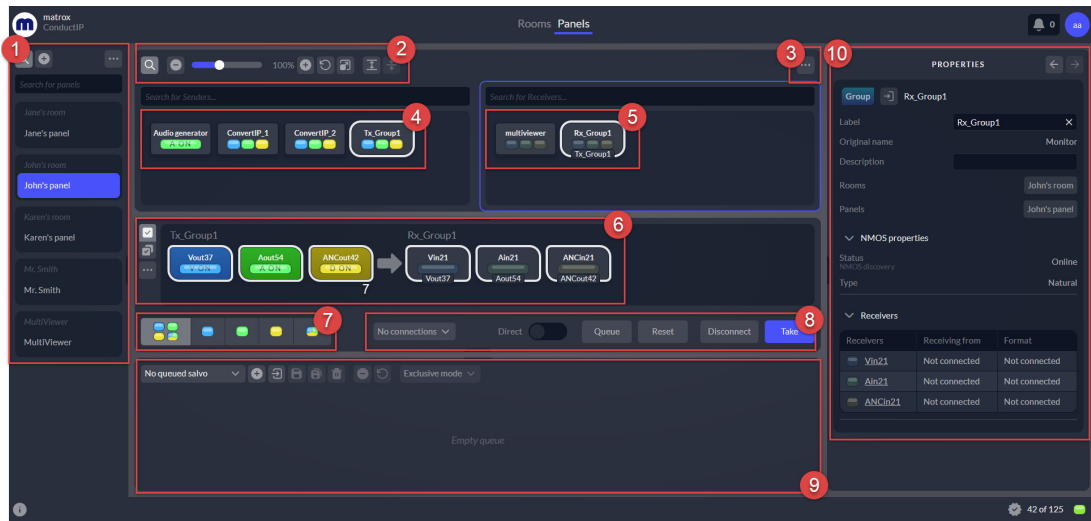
matrox ConductIP

Rooms Panels

0 aa

1 2 3 10

Search for panels

Jane's room
Jane's panel

John's room
John's panel

Karen's room
Karen's panel

Mr. Smith
Mr. Smith

MultiViewer
MultiViewer

100%

Search for Senders...

Search for Receivers...

4 5

Audio generator A ON
ConvertIP_1
ConvertIP_2
Tx_Group1

multiviewer
Rx_Group1 Tx_Group1

6

Tx_Group1
Vout37 V ON
Aout54 A ON
ANCout42 D ON

Rx_Group1
Vin21 Vout37
Ain21 Aout54
ANCin21 ANCout42

7

7 8

No connections Direct Queue Reset Disconnect Take

No queued salvo Exclusive mode

Empty queue

9

PROPERTIES

Group Rx_Group1

| Label | Rx_Group1 |
|---|---|
| Original name | Monitor |
| Description | |
| Rooms | John's room |
| Panels | John's panel |

NMOS properties

| Status NMOS discovery | Online |
|---|---|
| Type | Natural |

Receivers

| Receivers | Receiving from | Format |
|---|---|---|
| Vin21 | Not connected | Not connected |
| Ain21 | Not connected | Not connected |
| ANCin21 | Not connected | Not connected |

42 of 125